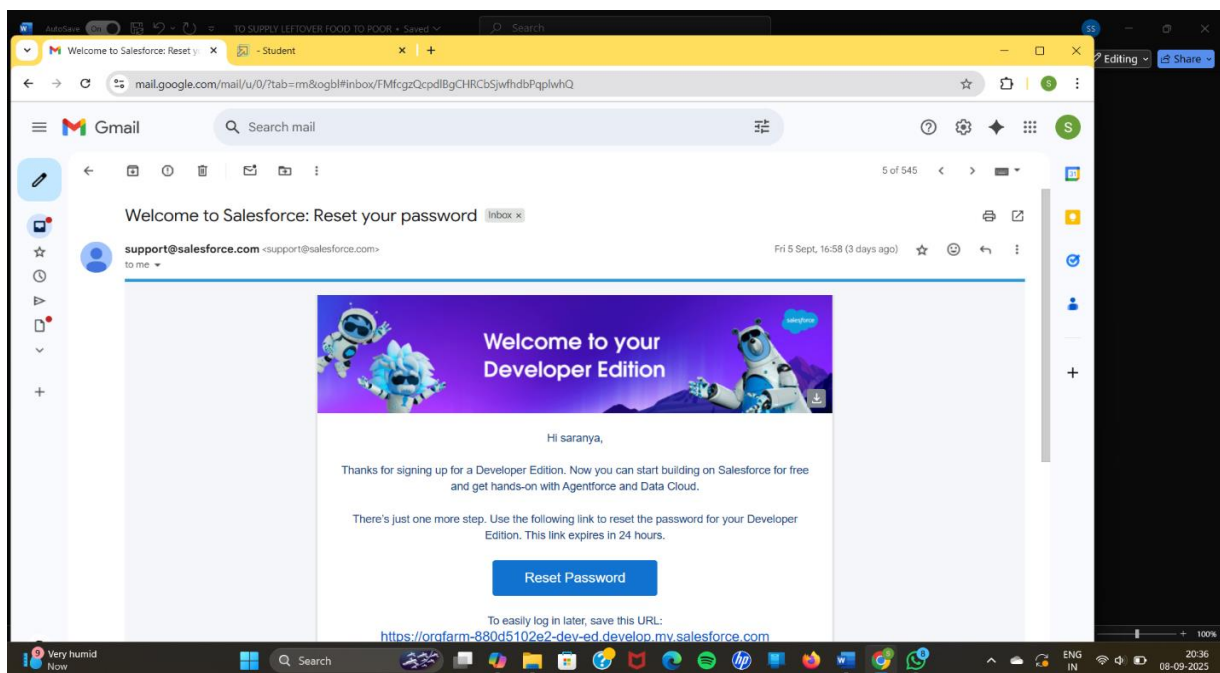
AutoSave On TO SUPPLY LEFTOVER FOOD TO POOR • Saved Search SS

Welcome to Salesforce: Reset y × - Student × +

Editing Share

mail.google.com/mail/u/0/?tab=rm&ogbl#inbox/FMfcgzQcpdlBgCHRCbSjwfhdbPqplwhQ

Gmail Search mail

S

5 of 545

Welcome to Salesforce: Reset your password Inbox ×

support@salesforce.com <support@salesforce.com>
to me

Fri 5 Sept, 16:58 (3 days ago)

salesforce

Welcome to your Developer Edition

Hi saranya,

Thanks for signing up for a Developer Edition. Now you can start building on Salesforce for free and get hands-on with Agentforce and Data Cloud.

There's just one more step. Use the following link to reset the password for your Developer Edition. This link expires in 24 hours.

Reset Password

To easily log in later, save this URL:
https://orgfarm-880d5102e2-dev-ed.develop.my.salesforce.com

+ 100%

Very humid
Now

Search

ENG IN

20:36
08-09-2025